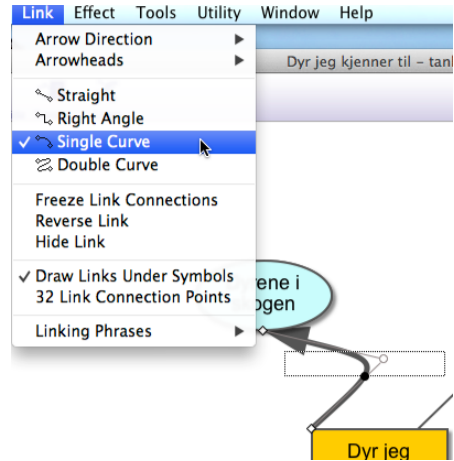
Link Effect Tools Utility Window Help

Arrow Direction
Arrowheads

Straight
Right Angle
✓ Single Curve
Double Curve

Freeze Link Connections
Reverse Link
Hide Link

✓ Draw Links Under Symbols
32 Link Connection Points

Linking Phrases

Dyr jeg kjenner til – tank

rene i
ogen

Dyr jeg